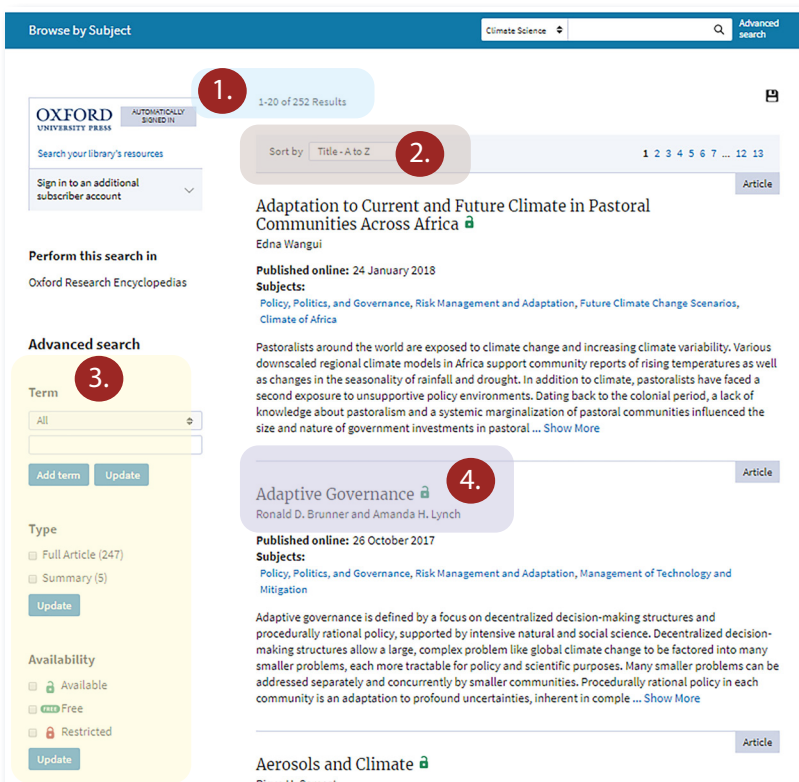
Browse by Subject

Climate Science

Advanced search

1.

1-20 of 252 Results

OXFORD UNIVERSITY PRESS

AUTOMATICALLY SIGNED IN

Search your library's resources

Sign in to an additional subscriber account

Sort by Title - A to Z

2.

1 2 3 4 5 6 7 ... 12 13

Article

Adaptation to Current and Future Climate in Pastoral Communities Across Africa

Edna Wangui

Published online: 24 January 2018

Subjects:

Policy, Politics, and Governance, Risk Management and Adaptation, Future Climate Change Scenarios, Climate of Africa

Pastoralists around the world are exposed to climate change and increasing climate variability. Various downscaled regional climate models in Africa support community reports of rising temperatures as well as changes in the seasonality of rainfall and drought. In addition to climate, pastoralists have faced a second exposure to unsupportive policy environments. Dating back to the colonial period, a lack of knowledge about pastoralism and a systemic marginalization of pastoral communities influenced the size and nature of government investments in pastoral ... Show More

Perform this search in

Oxford Research Encyclopedias

Advanced search

3.

Term

All

Add term

Update

Type

Full Article (247)

Summary (5)

Update

Availability

Available

FREE Free

Restricted

Update

Article

Adaptive Governance

4.

Ronald D. Brunner and Amanda H. Lynch

Published online: 26 October 2017

Subjects:

Policy, Politics, and Governance, Risk Management and Adaptation, Management of Technology and Mitigation

Adaptive governance is defined by a focus on decentralized decision-making structures and procedurally rational policy, supported by intensive natural and social science. Decentralized decision-making structures allow a large, complex problem like global climate change to be factored into many smaller problems, each more tractable for policy and scientific purposes. Many smaller problems can be addressed separately and concurrently by smaller communities. Procedurally rational policy in each community is an adaptation to profound uncertainties, inherent in comple ... Show More

Article

Aerosols and Climate